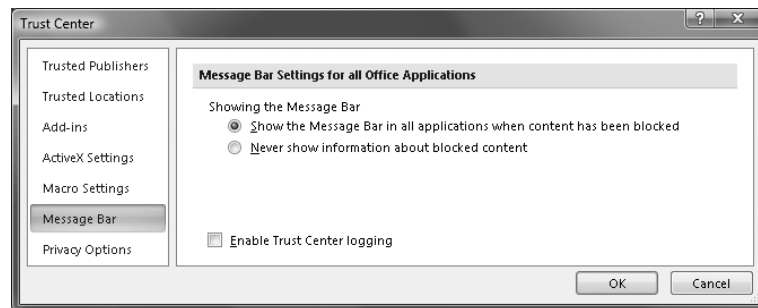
Trust Center

?

X

Trusted Publishers

Trusted Locations

Add-ins

ActiveX Settings

Macro Settings

Message Bar

Privacy Options

Message Bar Settings for all Office Applications

Showing the Message Bar

Show the Message Bar in all applications when content has been blocked

Never show information about blocked content

Enable Trust Center logging

OK

Cancel